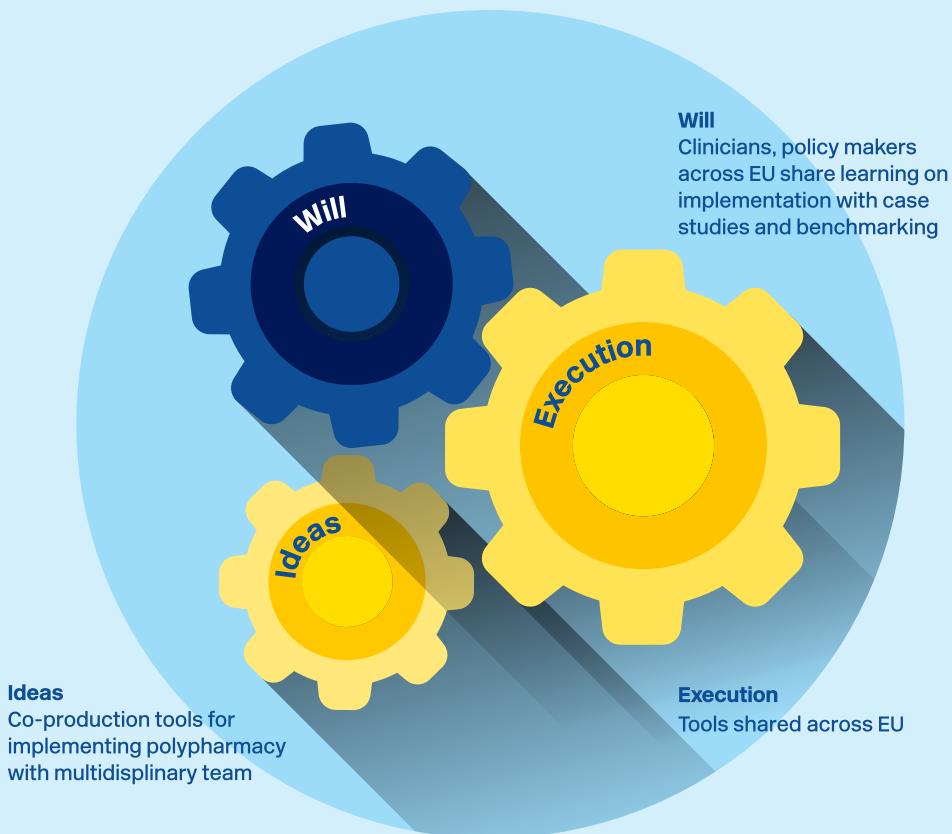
Will
Clinicians, policy makers across EU share learning on implementation with case studies and benchmarking

Will

Execution

Ideas

Ideas
Co-production tools for implementing polypharmacy with multidisplinary team

Execution
Tools shared across EU